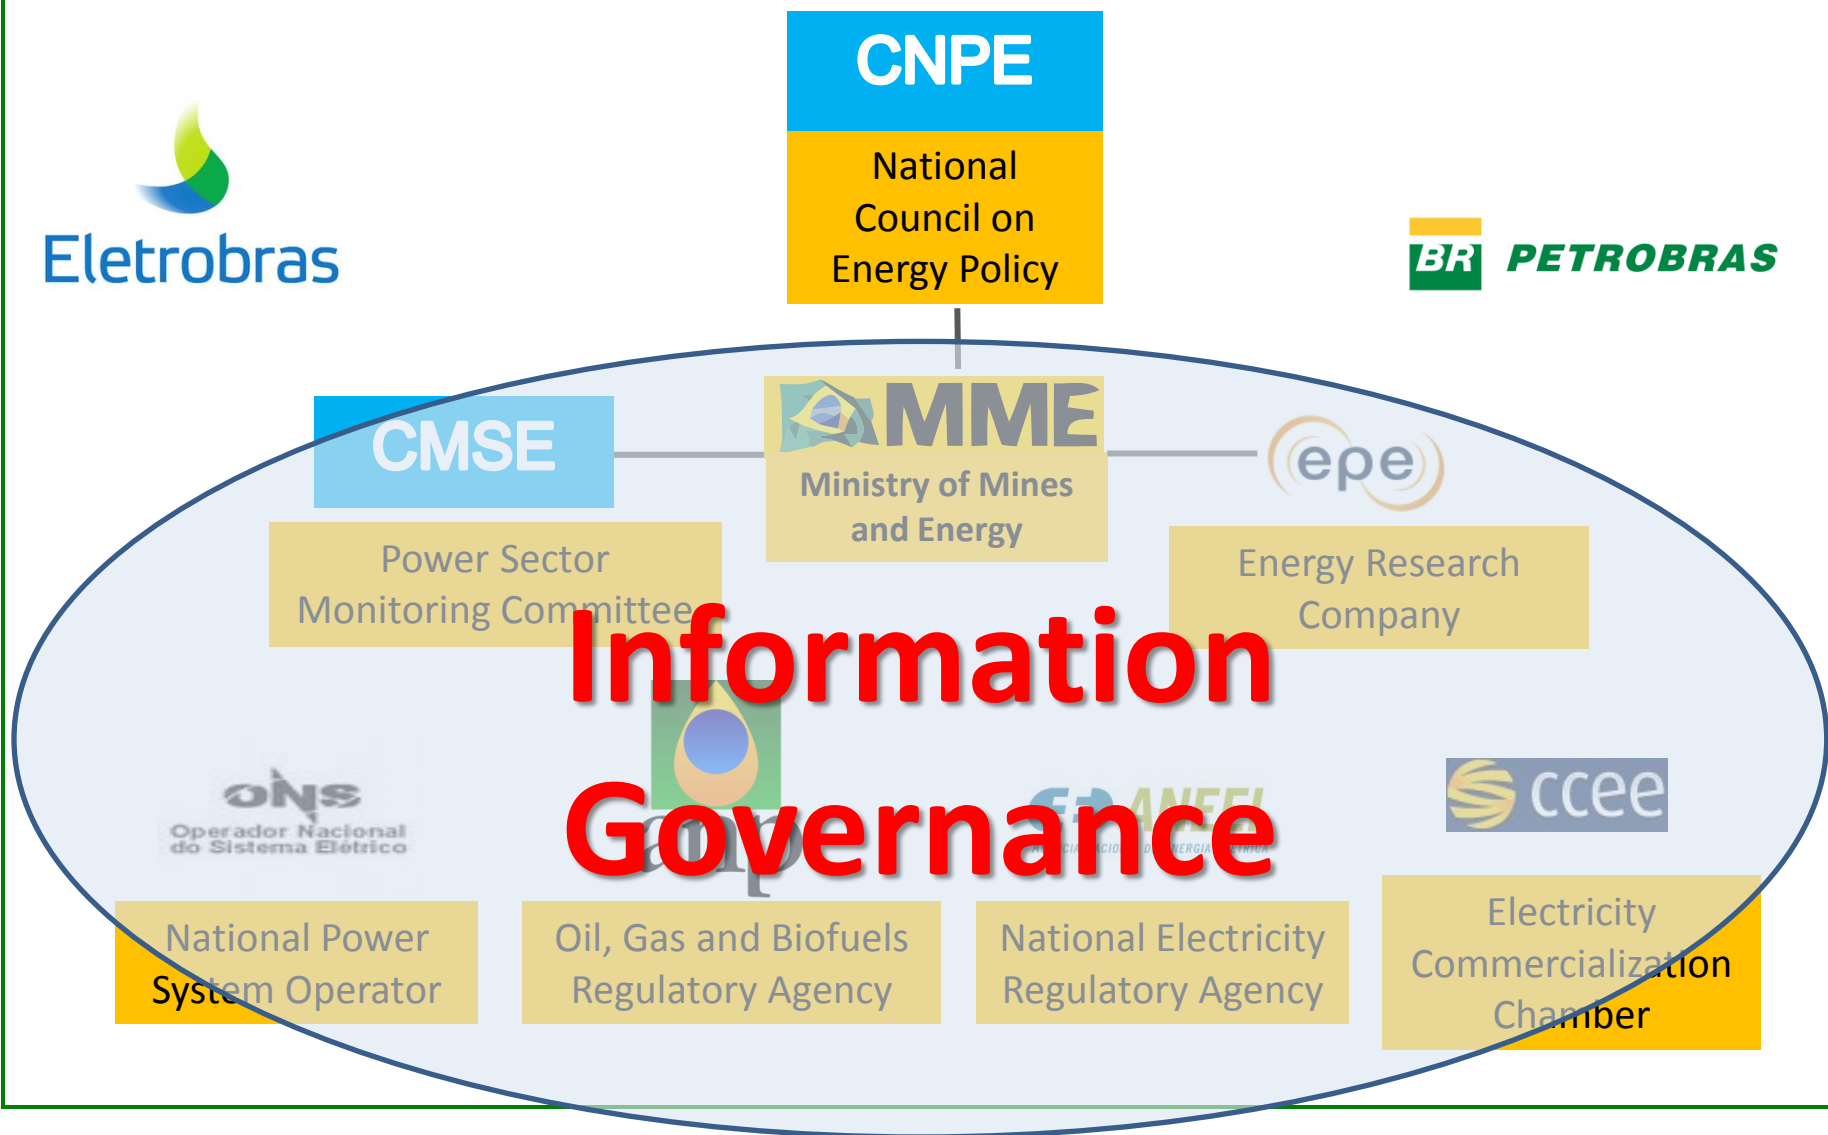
CNPE

National Council on Energy Policy

Eletrobras

BR PETROBRAS

CMSE

Power Sector Monitoring Committee

MME

Ministry of Mines and Energy

epe

Energy Research Company

Information Governance

ONS
Operador Nacional do Sistema Elétrico

anp

ANEEL

ccee

National Power System Operator

Oil, Gas and Biofuels Regulatory Agency

National Electricity Regulatory Agency

Electricity Commercialization Chamber